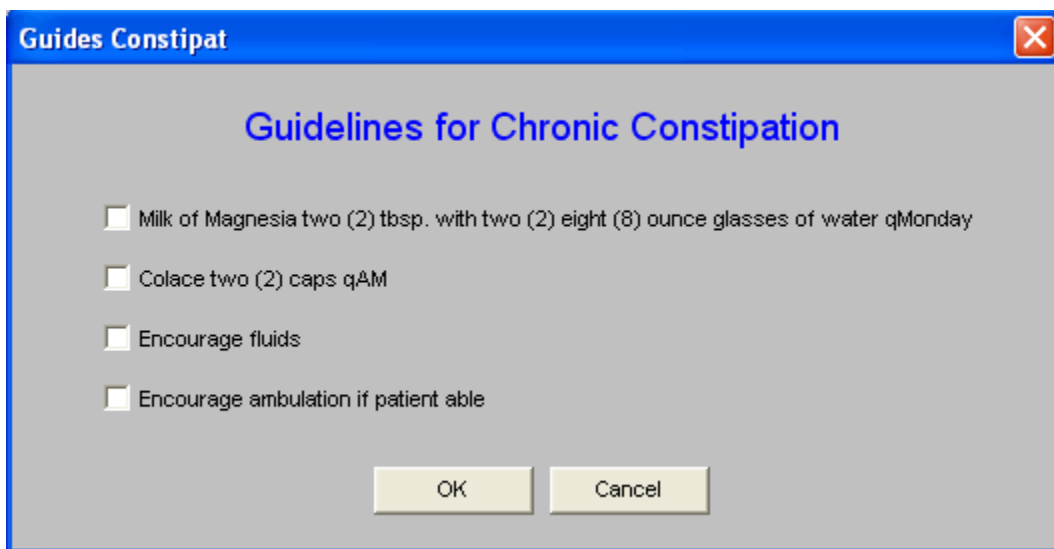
Guides Constipat

Guidelines for Chronic Constipation

Milk of Magnesia two (2) tbsp. with two (2) eight (8) ounce glasses of water qMonday

Colace two (2) caps qAM

Encourage fluids

Encourage ambulation if patient able

OK

Cancel